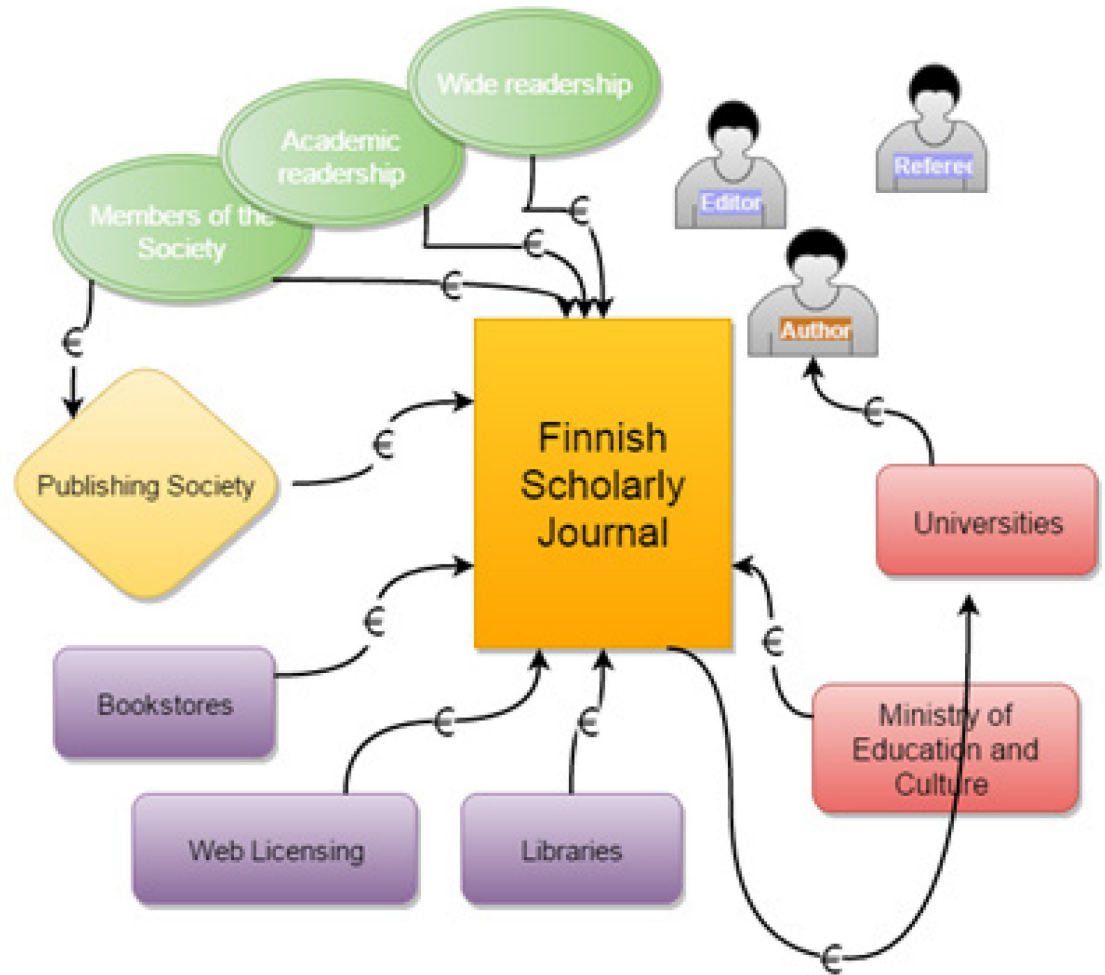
Wide readership

Academic readership

Members of the Society

Editor

Referee

Author

€

€

€

€

Publishing Society

€

Finnish Scholarly Journal

€

Universities

€

Bookstores

€

€

€

Ministry of Education and Culture

Web Licensing

Libraries

€